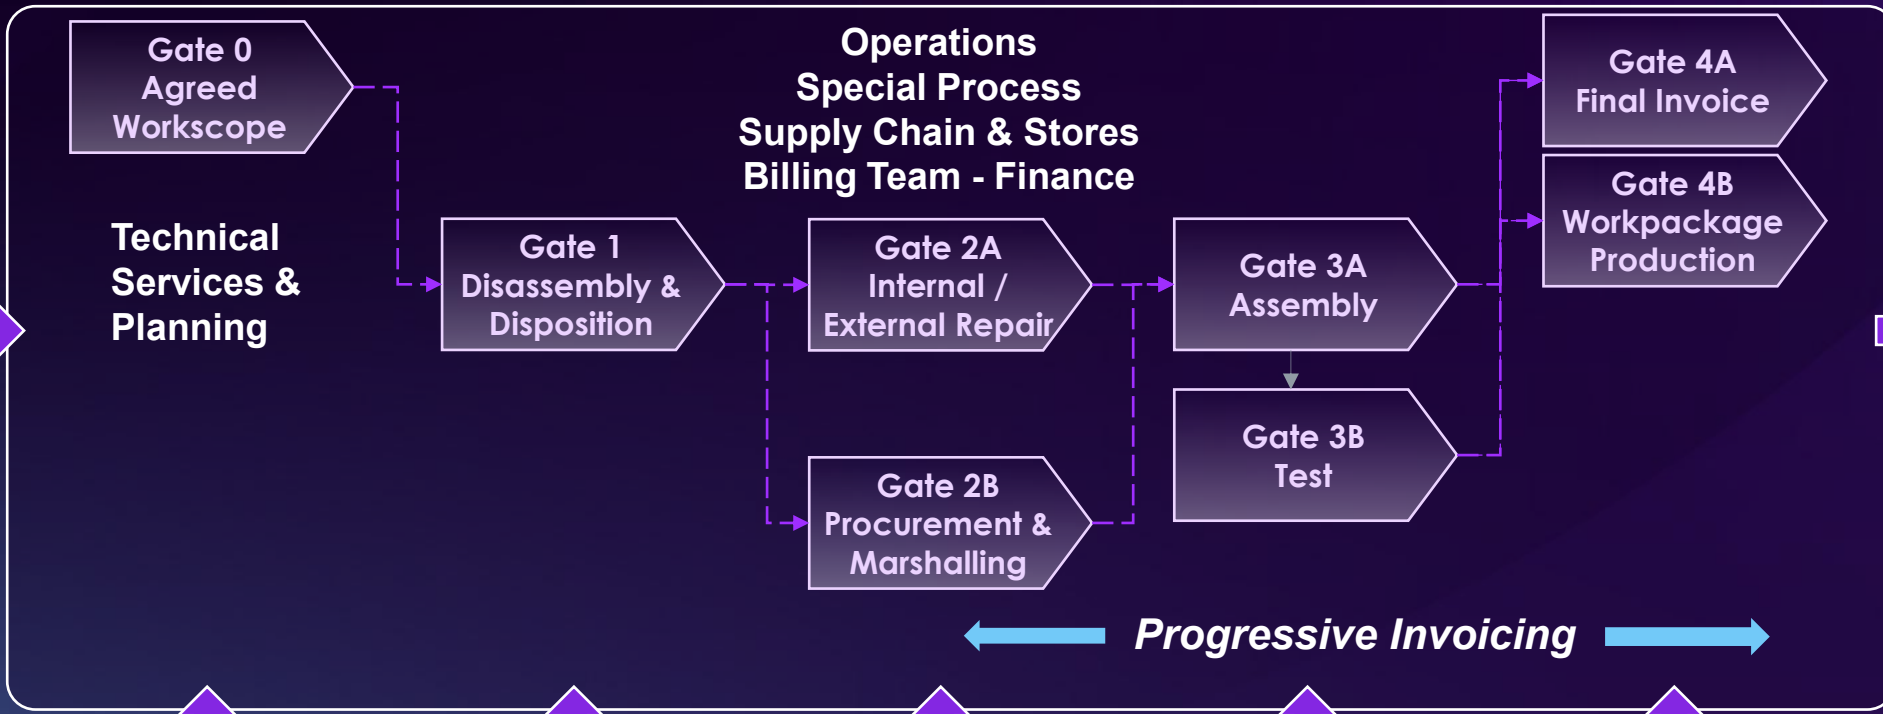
Gate 0
Agreed
Workscope

Technical Services & Planning

Operations
Special Process
Supply Chain & Stores
Billing Team - Finance

Gate 1
Disassembly & Disposition

Gate 2A
Internal / External Repair

Gate 2B
Procurement & Marshalling

Gate 3A
Assembly

Gate 3B
Test

Gate 4A
Final Invoice

Gate 4B
Workpackage Production

Progressive Invoicing